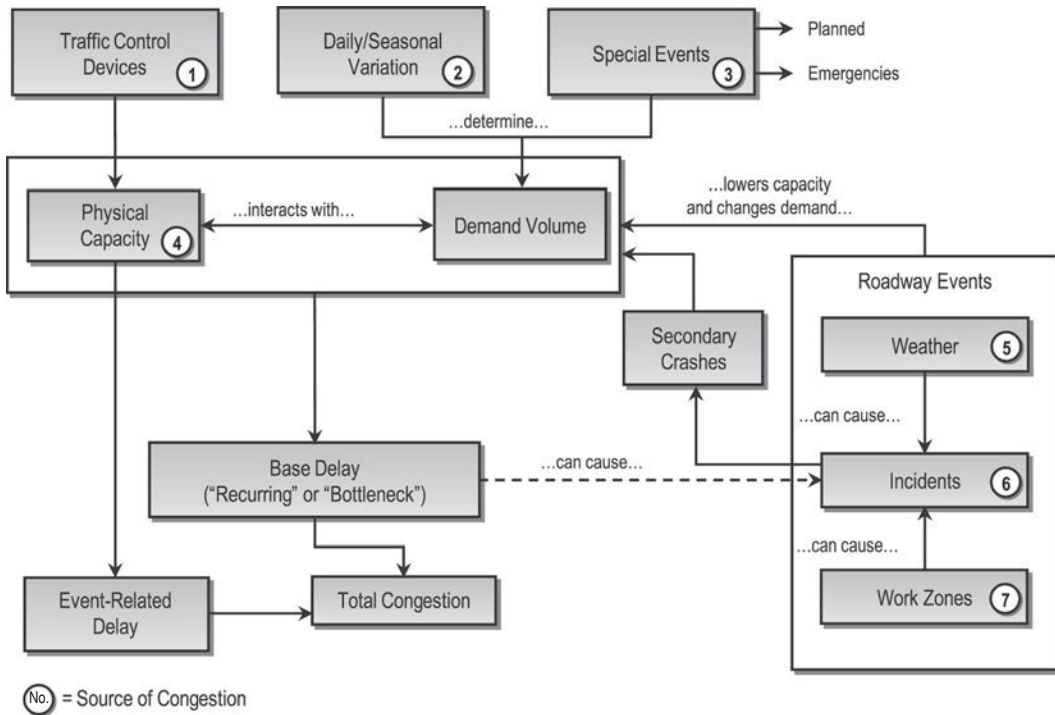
Traffic Control Devices 1

Daily/Seasonal Variation 2

Special Events 3

Planned

Emergencies

...determine...

Physical Capacity 4

...interacts with...

Demand Volume

...lowers capacity and changes demand...

Roadway Events

Secondary Crashes

Weather 5

...can cause...

Base Delay ("Recurring" or "Bottleneck")

...can cause...

Incidents 6

...can cause...

Event-Related Delay

Total Congestion

Work Zones 7

No. = Source of Congestion